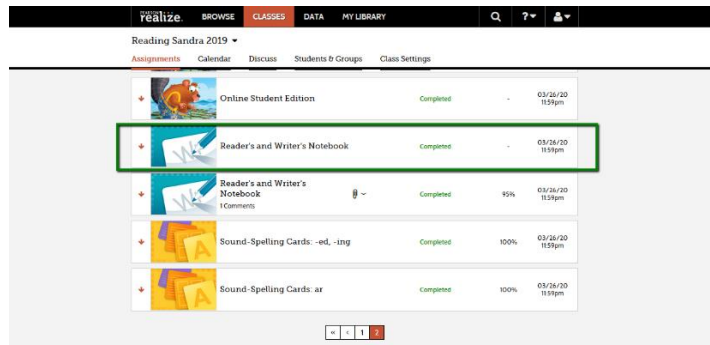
PEARSON realize. BROWSE CLASSES DATA MY LIBRARY

Reading Sandra 2019

Assignments Calendar Discuss Students & Groups Class Settings

| | Online Student Edition | Completed | - | 03/26/20 11:59pm |
|---|---|---|---|---|
| | Reader's and Writer's Notebook | Completed | - | 03/26/20 11:59pm |
| | Reader's and Writer's Notebook 1 Comments | Completed | 95% | 03/26/20 11:59pm |
| | Sound-Spelling Cards: -ed, -ing | Completed | 100% | 03/26/20 11:59pm |
| | Sound-Spelling Cards: ar | Completed | 100% | 03/26/20 11:59pm |

« ‹ 1 2